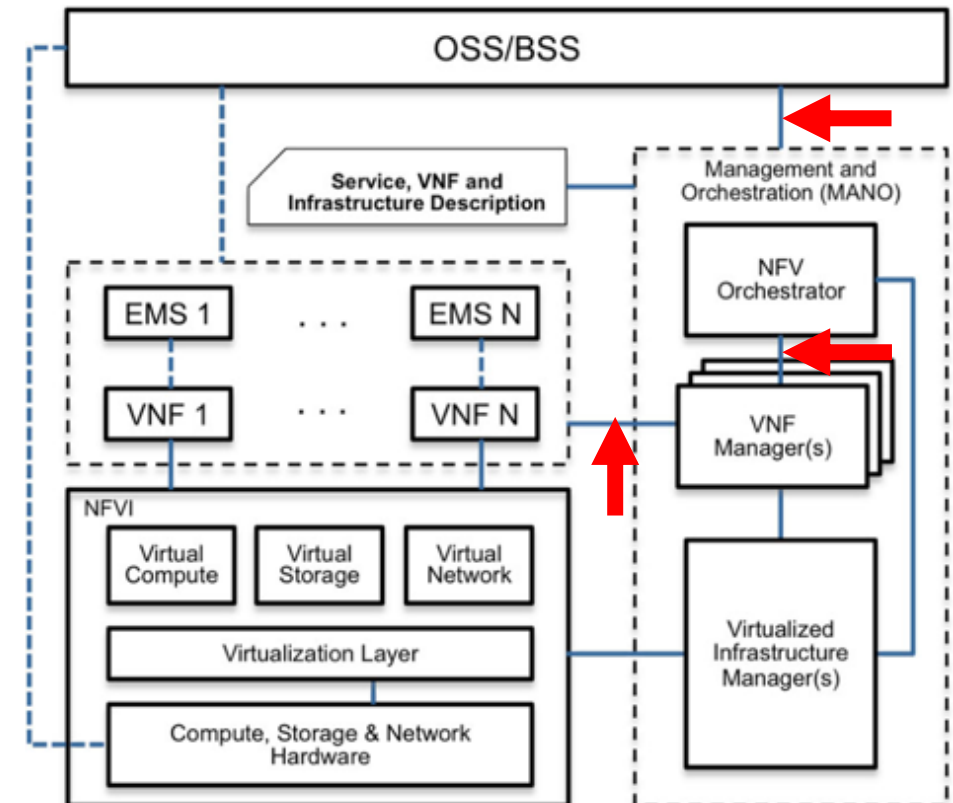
OSS/BSS

Service, VNF and Infrastructure Description

Management and Orchestration (MANO)

NFV Orchestrator

EMS 1

. . .

EMS N

VNF 1

. . .

VNF N

VNF Manager(s)

NFVI

Virtual Compute

Virtual Storage

Virtual Network

Virtualization Layer

Compute, Storage & Network Hardware

Virtualized Infrastructure Manager(s)